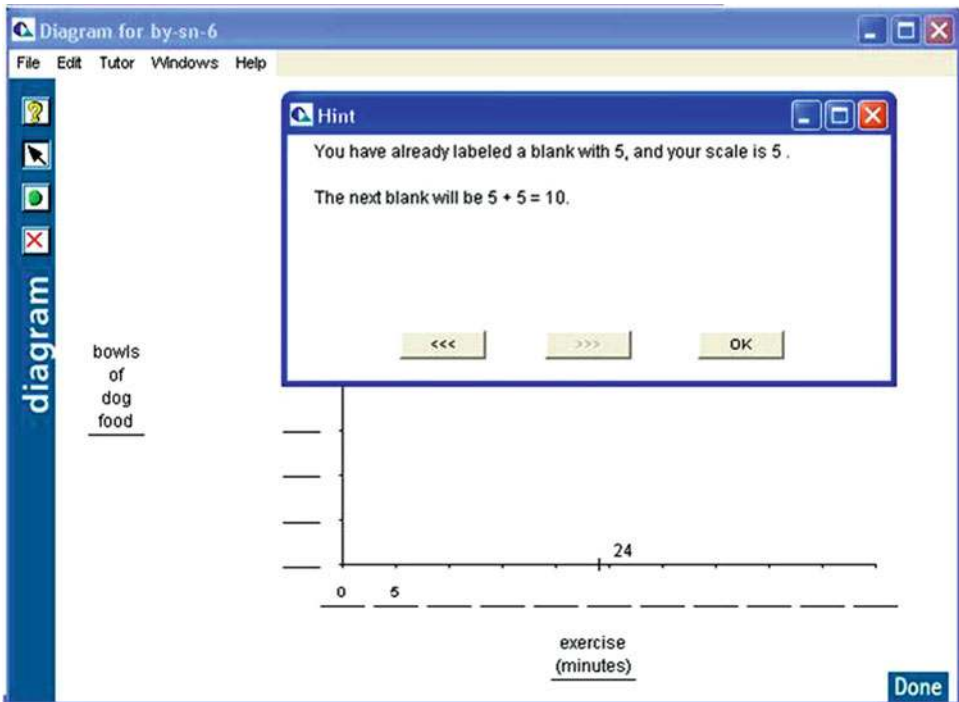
Diagram for by-sn-6

File Edit Tutor Windows Help

diagram

Hint

You have already labeled a blank with 5, and your scale is 5 .

The next blank will be 5 + 5 = 10.

<<< >>> OK

bowls of dog food

24

0 5

exercise (minutes)

Done